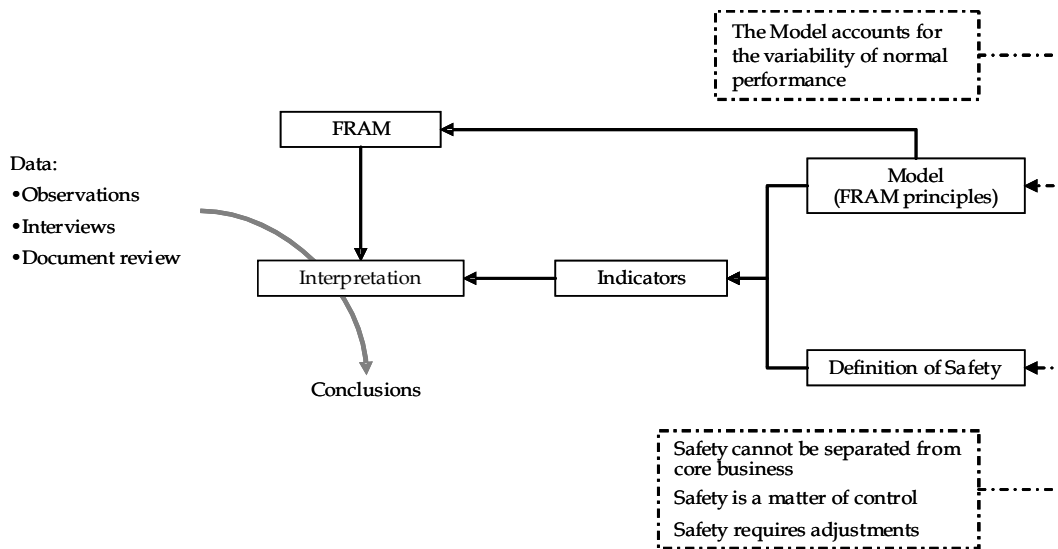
The Model accounts for the variability of normal performance

FRAM

Data:
•Observations
•Interviews
•Document review

Model
(FRAM principles)

Interpretation

Indicators

Definition of Safety

Conclusions

Safety cannot be separated from core business
Safety is a matter of control
Safety requires adjustments